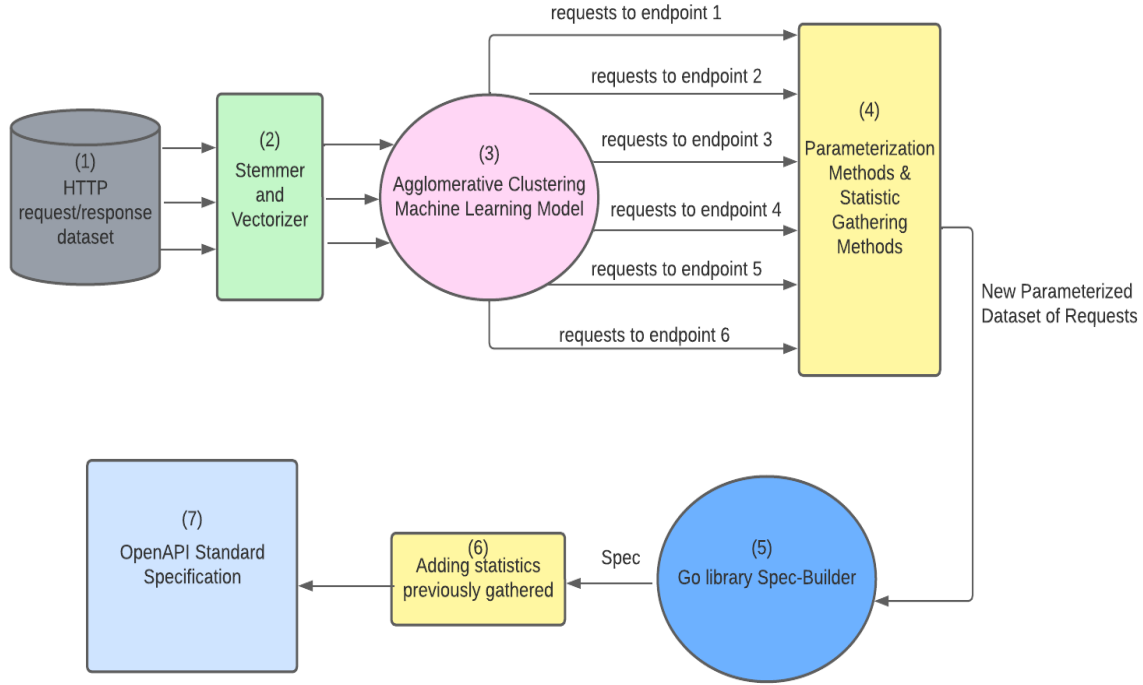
(1)
HTTP
request/response
dataset

(2)
Stemmer
and
Vectorizer

(3)
Agglomerative Clustering
Machine Learning Model

requests to endpoint 1

requests to endpoint 2

requests to endpoint 3

requests to endpoint 4

requests to endpoint 5

requests to endpoint 6

(4)
Parameterization
Methods &
Statistic
Gathering
Methods

New Parameterized
Dataset of Requests

(5)
Go library Spec-Builder

Spec

(6)
Adding statistics
previously gathered

(7)
OpenAPI Standard
Specification